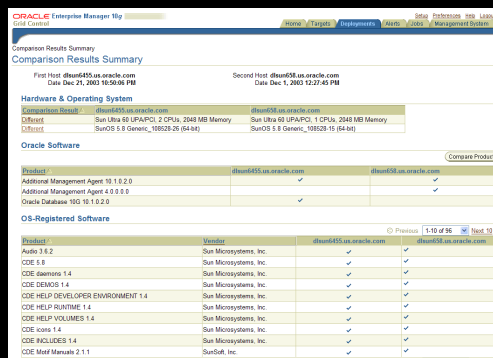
ORACLE Enterprise Manager 10g
Grid Control

Setup Preferences Help Logout
Home Targets Deployments Alerts Jobs Management System

Comparison Results Summary
Comparison Results Summary

First Host dlsun6455.us.oracle.com
Date Dec 21, 2003 10:50:06 PM

Second Host dlsun658.us.oracle.com
Date Dec 1, 2003 12:27:45 PM

Hardware & Operating System

| Comparison Result | dlsun6455.us.oracle.com | dlsun658.us.oracle.com |
|---|---|---|
| Different | Sun Ultra 60 UPA/PCI, 2 CPUs, 2048 MB Memory | Sun Ultra 60 UPA/PCI, 1 CPUs, 2048 MB Memory |
| Different | SunOS 5.8 Generic_108528-26 (64-bit) | SunOS 5.8 Generic_108528-15 (64-bit) |

Oracle Software

Compare Product

| Product | dlsun6455.us.oracle.com | dlsun658.us.oracle.com |
|---|---|---|
| Additional Management Agent 10.1.0.2.0 | ✓ | ✓ |
| Additional Management Agent 4.0.0.0.0 | | ✓ |
| Oracle Database 10G 10.1.0.2.0 | ✓ | |

OS-Registered Software

Previous 1-10 of 96 Next 10

| Product | Vendor | dlsun6455.us.oracle.com | dlsun658.us.oracle.com |
|---|---|---|---|
| Audio 3.6.2 | Sun Microsystems, Inc. | ✓ | ✓ |
| CDE 5.8 | Sun Microsystems, Inc. | ✓ | ✓ |
| CDE daemons 1.4 | Sun Microsystems, Inc. | ✓ | ✓ |
| CDE DEMOS 1.4 | Sun Microsystems, Inc. | ✓ | ✓ |
| CDE HELP DEVELOPER ENVIRONMENT 1.4 | Sun Microsystems, Inc. | ✓ | ✓ |
| CDE HELP RUNTIME 1.4 | Sun Microsystems, Inc. | ✓ | ✓ |
| CDE HELP VOLUMES 1.4 | Sun Microsystems, Inc. | ✓ | ✓ |
| CDE icons 1.4 | Sun Microsystems, Inc. | ✓ | ✓ |
| CDE INCLUDES 1.4 | Sun Microsystems, Inc. | ✓ | ✓ |
| CDE Motif Manuals 2.1.1 | SunSoft, Inc. | ✓ | ✓ |